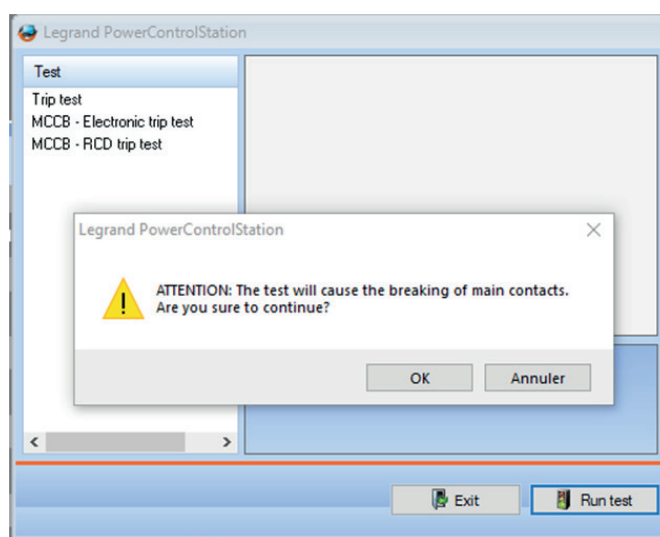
Legrand PowerControlStation

Test

Trip test

MCCB - Electronic trip test

MCCB - RCD trip test

Legrand PowerControlStation

ATTENTION: The test will cause the breaking of main contacts.
Are you sure to continue?

OK

Annuler

Exit

Run test